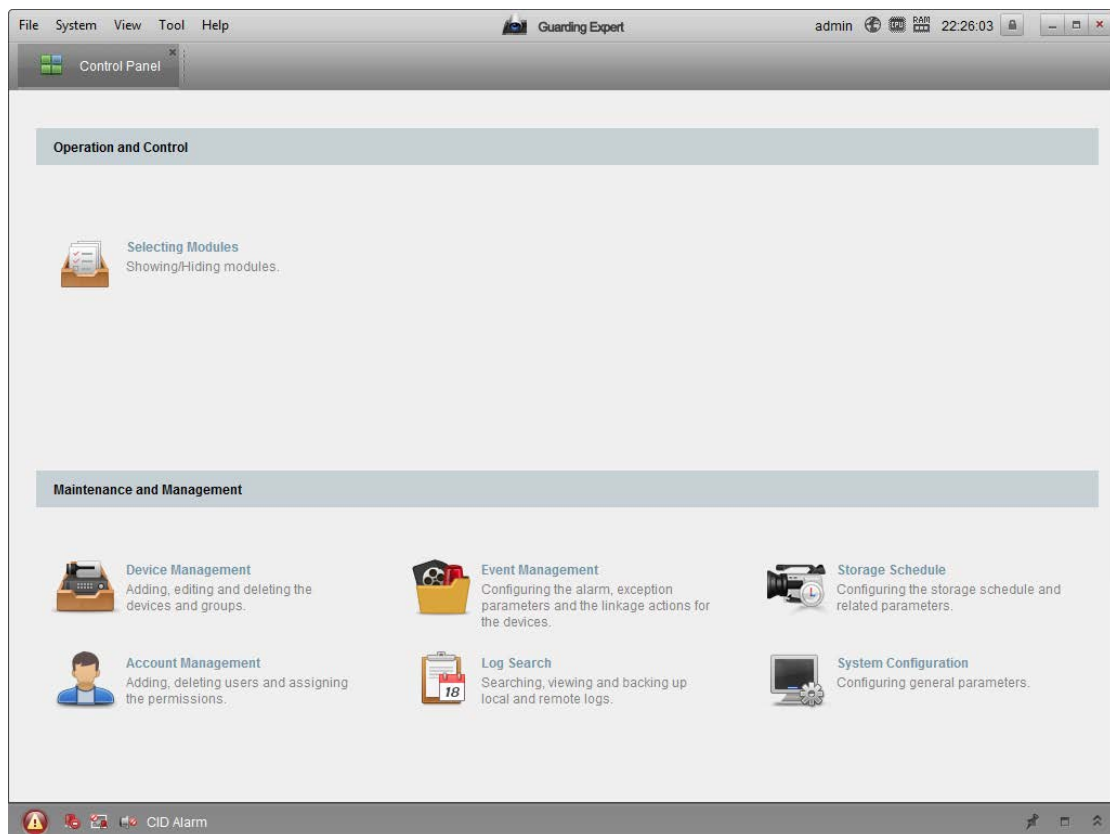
File System View Tool Help

Guarding Expert

admin RAM 22:26:03

Control Panel

Operation and Control

Selecting Modules
Showing/Hiding modules.

Maintenance and Management

Device Management
Adding, editing and deleting the devices and groups.

Event Management
Configuring the alarm, exception parameters and the linkage actions for the devices.

Storage Schedule
Configuring the storage schedule and related parameters.

Account Management
Adding, deleting users and assigning the permissions.

18

Log Search
Searching, viewing and backing up local and remote logs.

System Configuration
Configuring general parameters.

CID Alarm